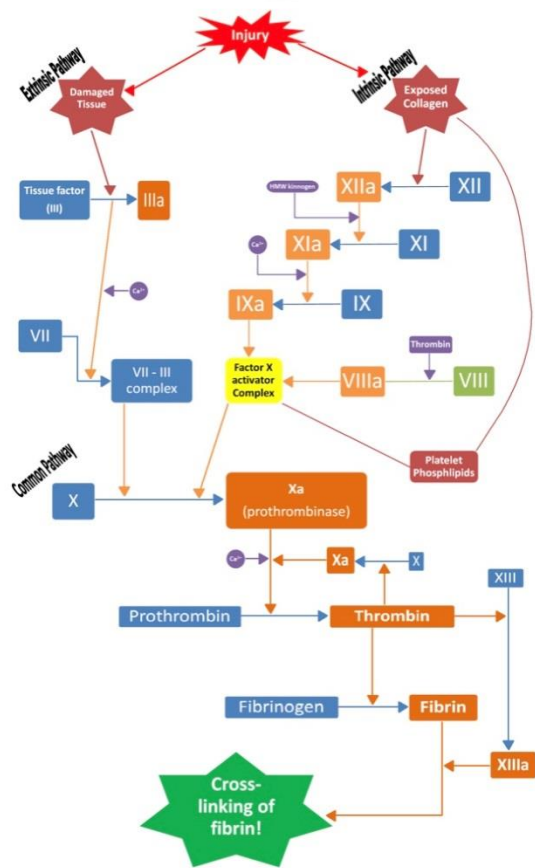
Injury

Extrinsic Pathway

Damaged Tissue

Intrinsic Pathway

Exposed Collagen

Tissue factor (III)

IIIa

XIIa

XII

HMW kininogen

$Ca^{2+}$

XIa

XI

$Ca^{2+}$

IXa

IX

VII

VII - III complex

Thrombin

Factor X activator Complex

VIIIa

VIII

Platelet Phospholipids

Common Pathway

X

Xa (prothrombinase)

$Ca^{2+}$

Xa

X

XIII

Prothrombin

Thrombin

Fibrinogen

Fibrin

XIIIa

Cross-linking of fibrin!